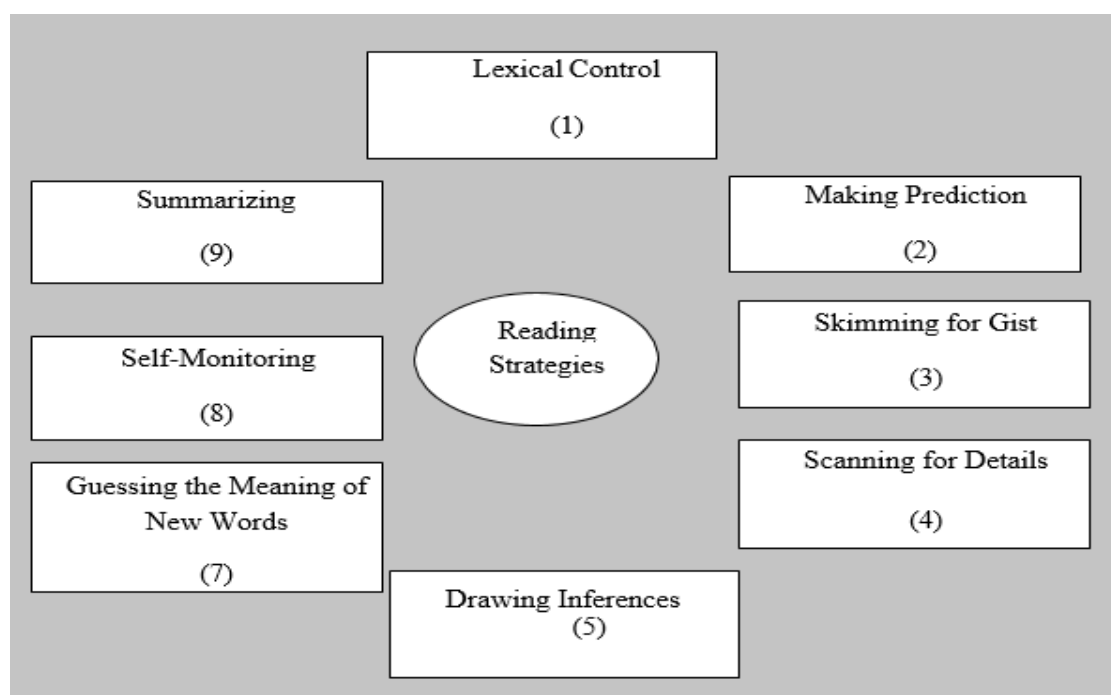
Lexical Control

(1)

Summarizing

(9)

Making Prediction

(2)

Reading Strategies

Skimming for Gist

(3)

Self-Monitoring

(8)

Guessing the Meaning of New Words

(7)

Scanning for Details

(4)

Drawing Inferences

(5)